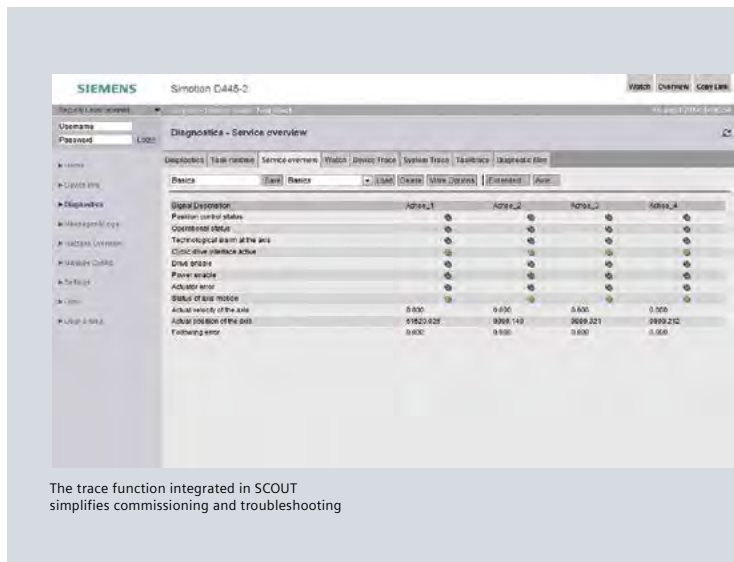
SIEMENS Simotion D445-2

Watch Overview Copy Link

Security Level: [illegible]

Username
Password Login

Diagnostics - Service overview

Home
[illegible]
Diagnostics
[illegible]
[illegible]
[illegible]
Settings
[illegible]
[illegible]

Diagnostics | Task runtime | Service overview | Watch | Device Trace | System Trace | Tasktrace | Diagnostic files

Basics | Save | Basics | Load | Delete | More Options | Extended | Axis

| Signal Description | Achse_1 | Achse_2 | Achse_3 | Achse_4 |
|---|---|---|---|---|
| Position control status | | | | |
| Operational status | | | | |
| Technological alarm at the axis | | | | |
| Cyclic drive interface active | | | | |
| Drive enable | | | | |
| Power enable | | | | |
| Actuator error | | | | |
| Status of axis motion | | | | |
| Actual velocity of the axis | 0.000 | 0.000 | 0.000 | 0.000 |
| Actual position of the axis | 61820.035 | 9998.140 | 9999.321 | 9999.212 |
| Following error | 0.000 | 0.000 | 0.000 | 0.000 |

The trace function integrated in SCOUT simplifies commissioning and troubleshooting